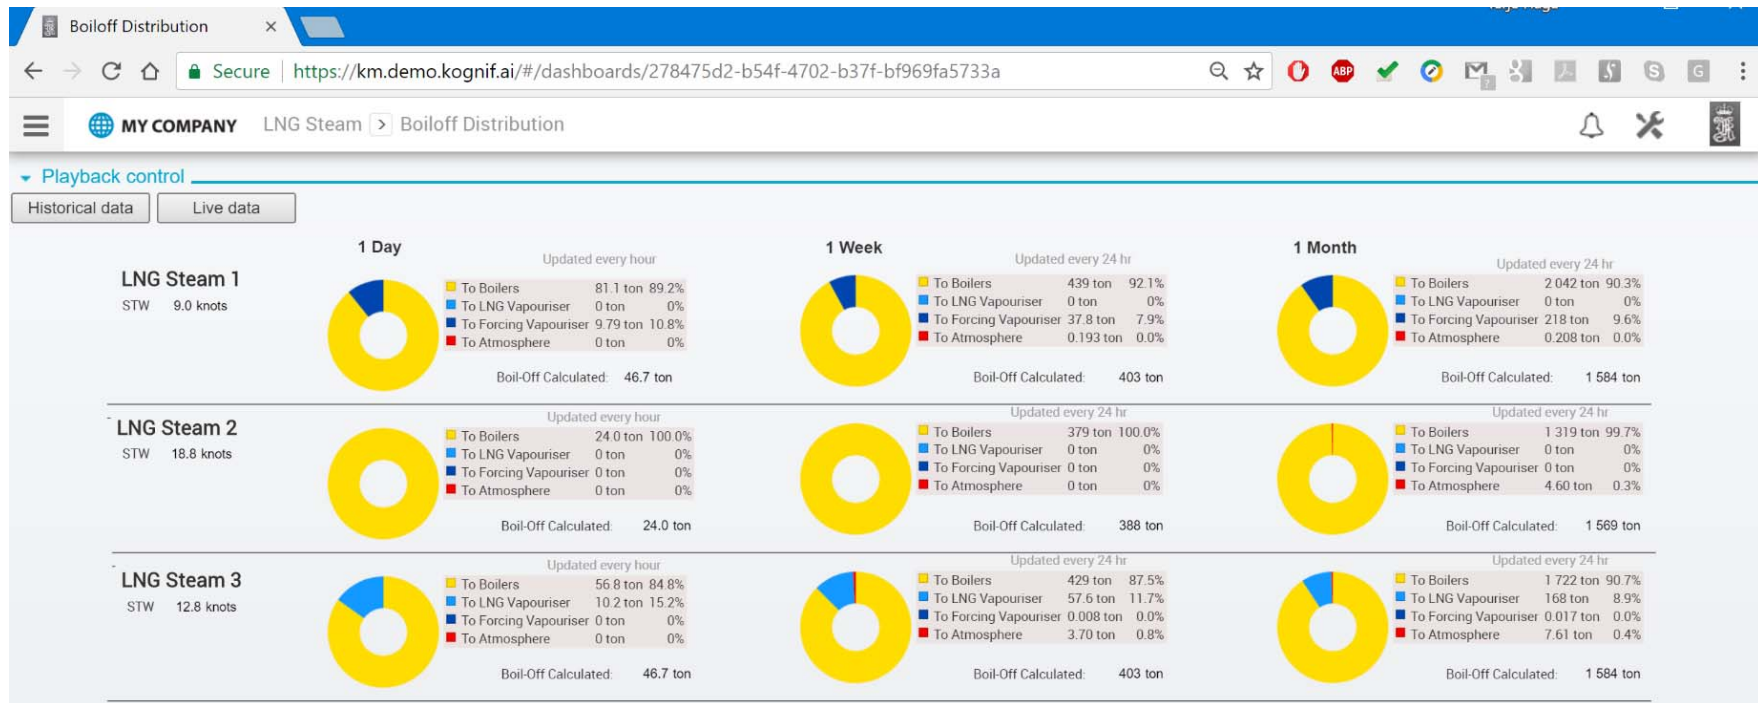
Boiloff Distribution ×

Secure https://km.demo.kognif.ai/#/dashboards/278475d2-b54f-4702-b37f-bf969fa5733a

MY COMPANY LNG Steam > Boiloff Distribution

Playback control

Historical data Live data

1 Day 1 Week 1 Month

LNG Steam 1
STW 9.0 knots

Updated every hour
| | | |
|---|---|---|
| To Boilers | 81.1 ton | 89.2% |
| To LNG Vapouriser | 0 ton | 0% |
| To Forcing Vapouriser | 9.79 ton | 10.8% |
| To Atmosphere | 0 ton | 0% |

Boil-Off Calculated: 46.7 ton

Updated every 24 hr
| | | |
|---|---|---|
| To Boilers | 439 ton | 92.1% |
| To LNG Vapouriser | 0 ton | 0% |
| To Forcing Vapouriser | 37.8 ton | 7.9% |
| To Atmosphere | 0.193 ton | 0.0% |

Boil-Off Calculated: 403 ton

Updated every 24 hr
| | | |
|---|---|---|
| To Boilers | 2 042 ton | 90.3% |
| To LNG Vapouriser | 0 ton | 0% |
| To Forcing Vapouriser | 218 ton | 9.6% |
| To Atmosphere | 0.208 ton | 0.0% |

Boil-Off Calculated: 1 584 ton

LNG Steam 2
STW 18.8 knots

Updated every hour
| | | |
|---|---|---|
| To Boilers | 24.0 ton | 100.0% |
| To LNG Vapouriser | 0 ton | 0% |
| To Forcing Vapouriser | 0 ton | 0% |
| To Atmosphere | 0 ton | 0% |

Boil-Off Calculated: 24.0 ton

Updated every 24 hr
| | | |
|---|---|---|
| To Boilers | 379 ton | 100.0% |
| To LNG Vapouriser | 0 ton | 0% |
| To Forcing Vapouriser | 0 ton | 0% |
| To Atmosphere | 0 ton | 0% |

Boil-Off Calculated: 388 ton

Updated every 24 hr
| | | |
|---|---|---|
| To Boilers | 1 319 ton | 99.7% |
| To LNG Vapouriser | 0 ton | 0% |
| To Forcing Vapouriser | 0 ton | 0% |
| To Atmosphere | 4.60 ton | 0.3% |

Boil-Off Calculated: 1 569 ton

LNG Steam 3
STW 12.8 knots

Updated every hour
| | | |
|---|---|---|
| To Boilers | 56.8 ton | 84.8% |
| To LNG Vapouriser | 10.2 ton | 15.2% |
| To Forcing Vapouriser | 0 ton | 0% |
| To Atmosphere | 0 ton | 0% |

Boil-Off Calculated: 46.7 ton

Updated every 24 hr
| | | |
|---|---|---|
| To Boilers | 429 ton | 87.5% |
| To LNG Vapouriser | 57.6 ton | 11.7% |
| To Forcing Vapouriser | 0.008 ton | 0.0% |
| To Atmosphere | 3.70 ton | 0.8% |

Boil-Off Calculated: 403 ton

Updated every 24 hr
| | | |
|---|---|---|
| To Boilers | 1 722 ton | 90.7% |
| To LNG Vapouriser | 168 ton | 8.9% |
| To Forcing Vapouriser | 0.017 ton | 0.0% |
| To Atmosphere | 7.61 ton | 0.4% |

Boil-Off Calculated: 1 584 ton